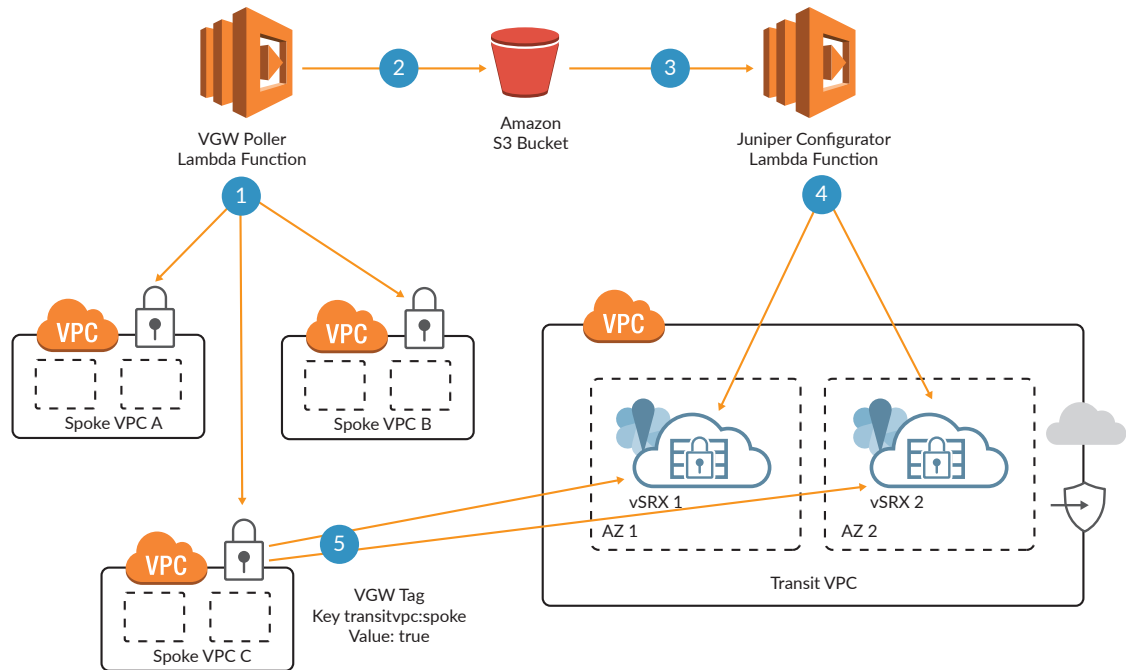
2

3

VGW Poller
Lambda Function

Amazon
S3 Bucket

Juniper Configurator
Lambda Function

1

4

VPC

Spoke VPC A

VPC

Spoke VPC B

VPC

vSRX 1

AZ 1

vSRX 2

AZ 2

Transit VPC

VPC

5

Spoke VPC C

VGW Tag
Key transitvpc:spoke
Value: true